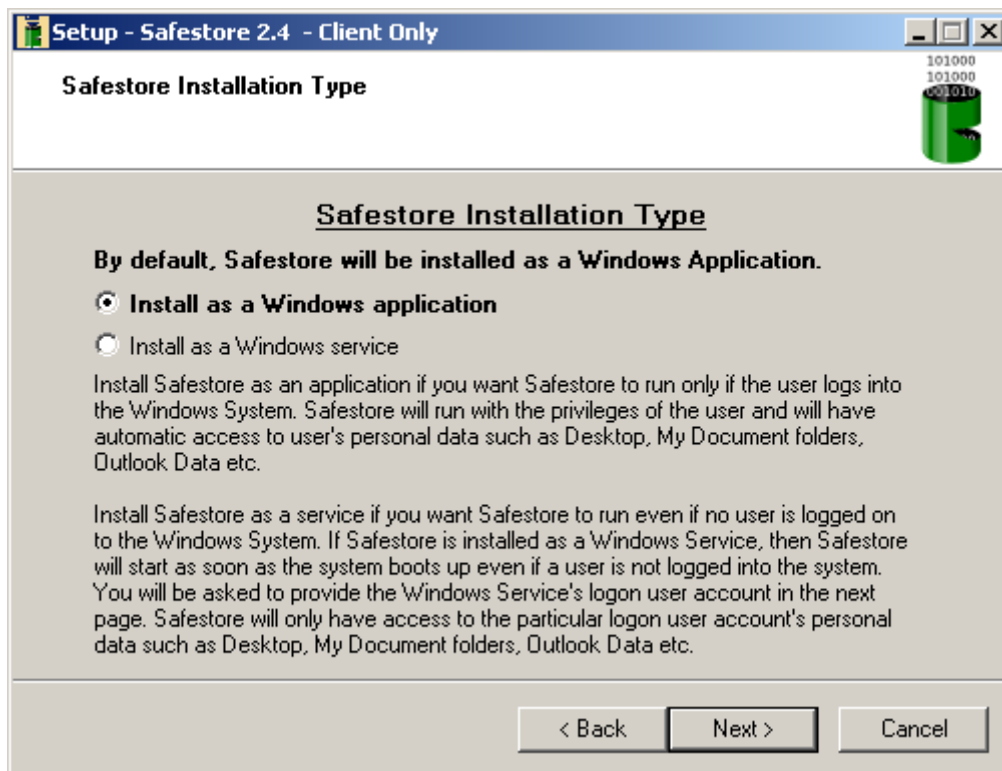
Setup - Safestore 2.4 - Client Only

Safestore Installation Type

101000
101000
001010

Safestore Installation Type

By default, Safestore will be installed as a Windows Application.

Install as a Windows application

Install as a Windows service

Install Safestore as an application if you want Safestore to run only if the user logs into the Windows System. Safestore will run with the privileges of the user and will have automatic access to user's personal data such as Desktop, My Document folders, Outlook Data etc.

Install Safestore as a service if you want Safestore to run even if no user is logged on to the Windows System. If Safestore is installed as a Windows Service, then Safestore will start as soon as the system boots up even if a user is not logged into the system. You will be asked to provide the Windows Service's logon user account in the next page. Safestore will only have access to the particular logon user account's personal data such as Desktop, My Document folders, Outlook Data etc.

< Back | Next > | Cancel